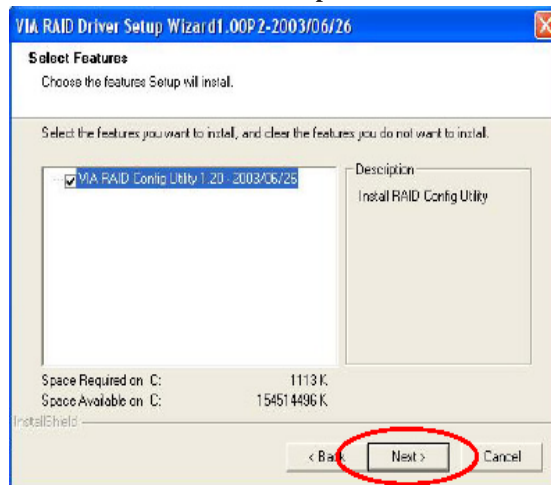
VIA RAID Driver Setup Wizard1.00P2-2003/06/26

Select Features

Choose the features Setup will install.

Select the features you want to install, and clear the features you do not want to install.

VIA RAID Config Utility 1.20 - 2003/06/26

Description

Install RAID Config Utility

Space Required on C: 1113 K

Space Available on C: 154514496 K

InstallShield

< Back

Next >

Cancel